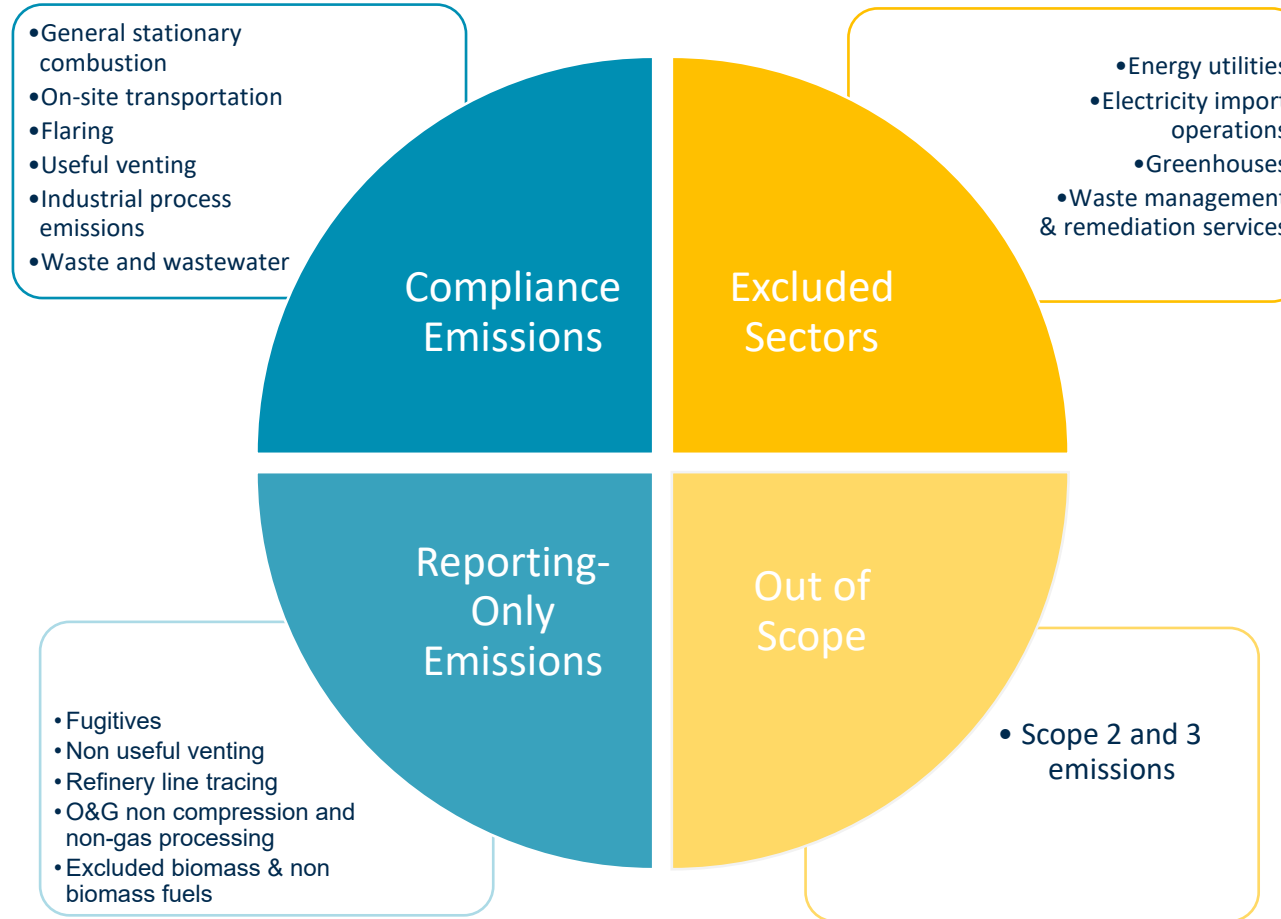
•General stationary combustion
•On-site transportation
•Flaring
•Useful venting
•Industrial process emissions
•Waste and wastewater

•Energy utilitie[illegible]
•Electricity impor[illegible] operation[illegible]
•Greenhouse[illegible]
•Waste managemen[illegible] & remediation service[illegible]

Compliance Emissions

Excluded Sectors

Reporting-Only Emissions

Out of Scope

• Fugitives
• Non useful venting
• Refinery line tracing
• O&G non compression and non-gas processing
• Excluded biomass & non biomass fuels

• Scope 2 and 3 emissions